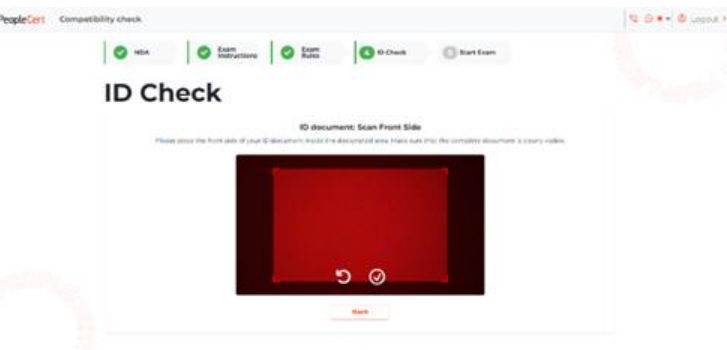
PeopleCert Compatibility check

Logout

NDA

Exam Instructions

Exam Rules

4 ID Check

5 Start Exam

ID Check

ID document: Scan Front Side

Please place the front side of your ID document inside the designated area. Make sure that the complete document is clearly visible.

Back